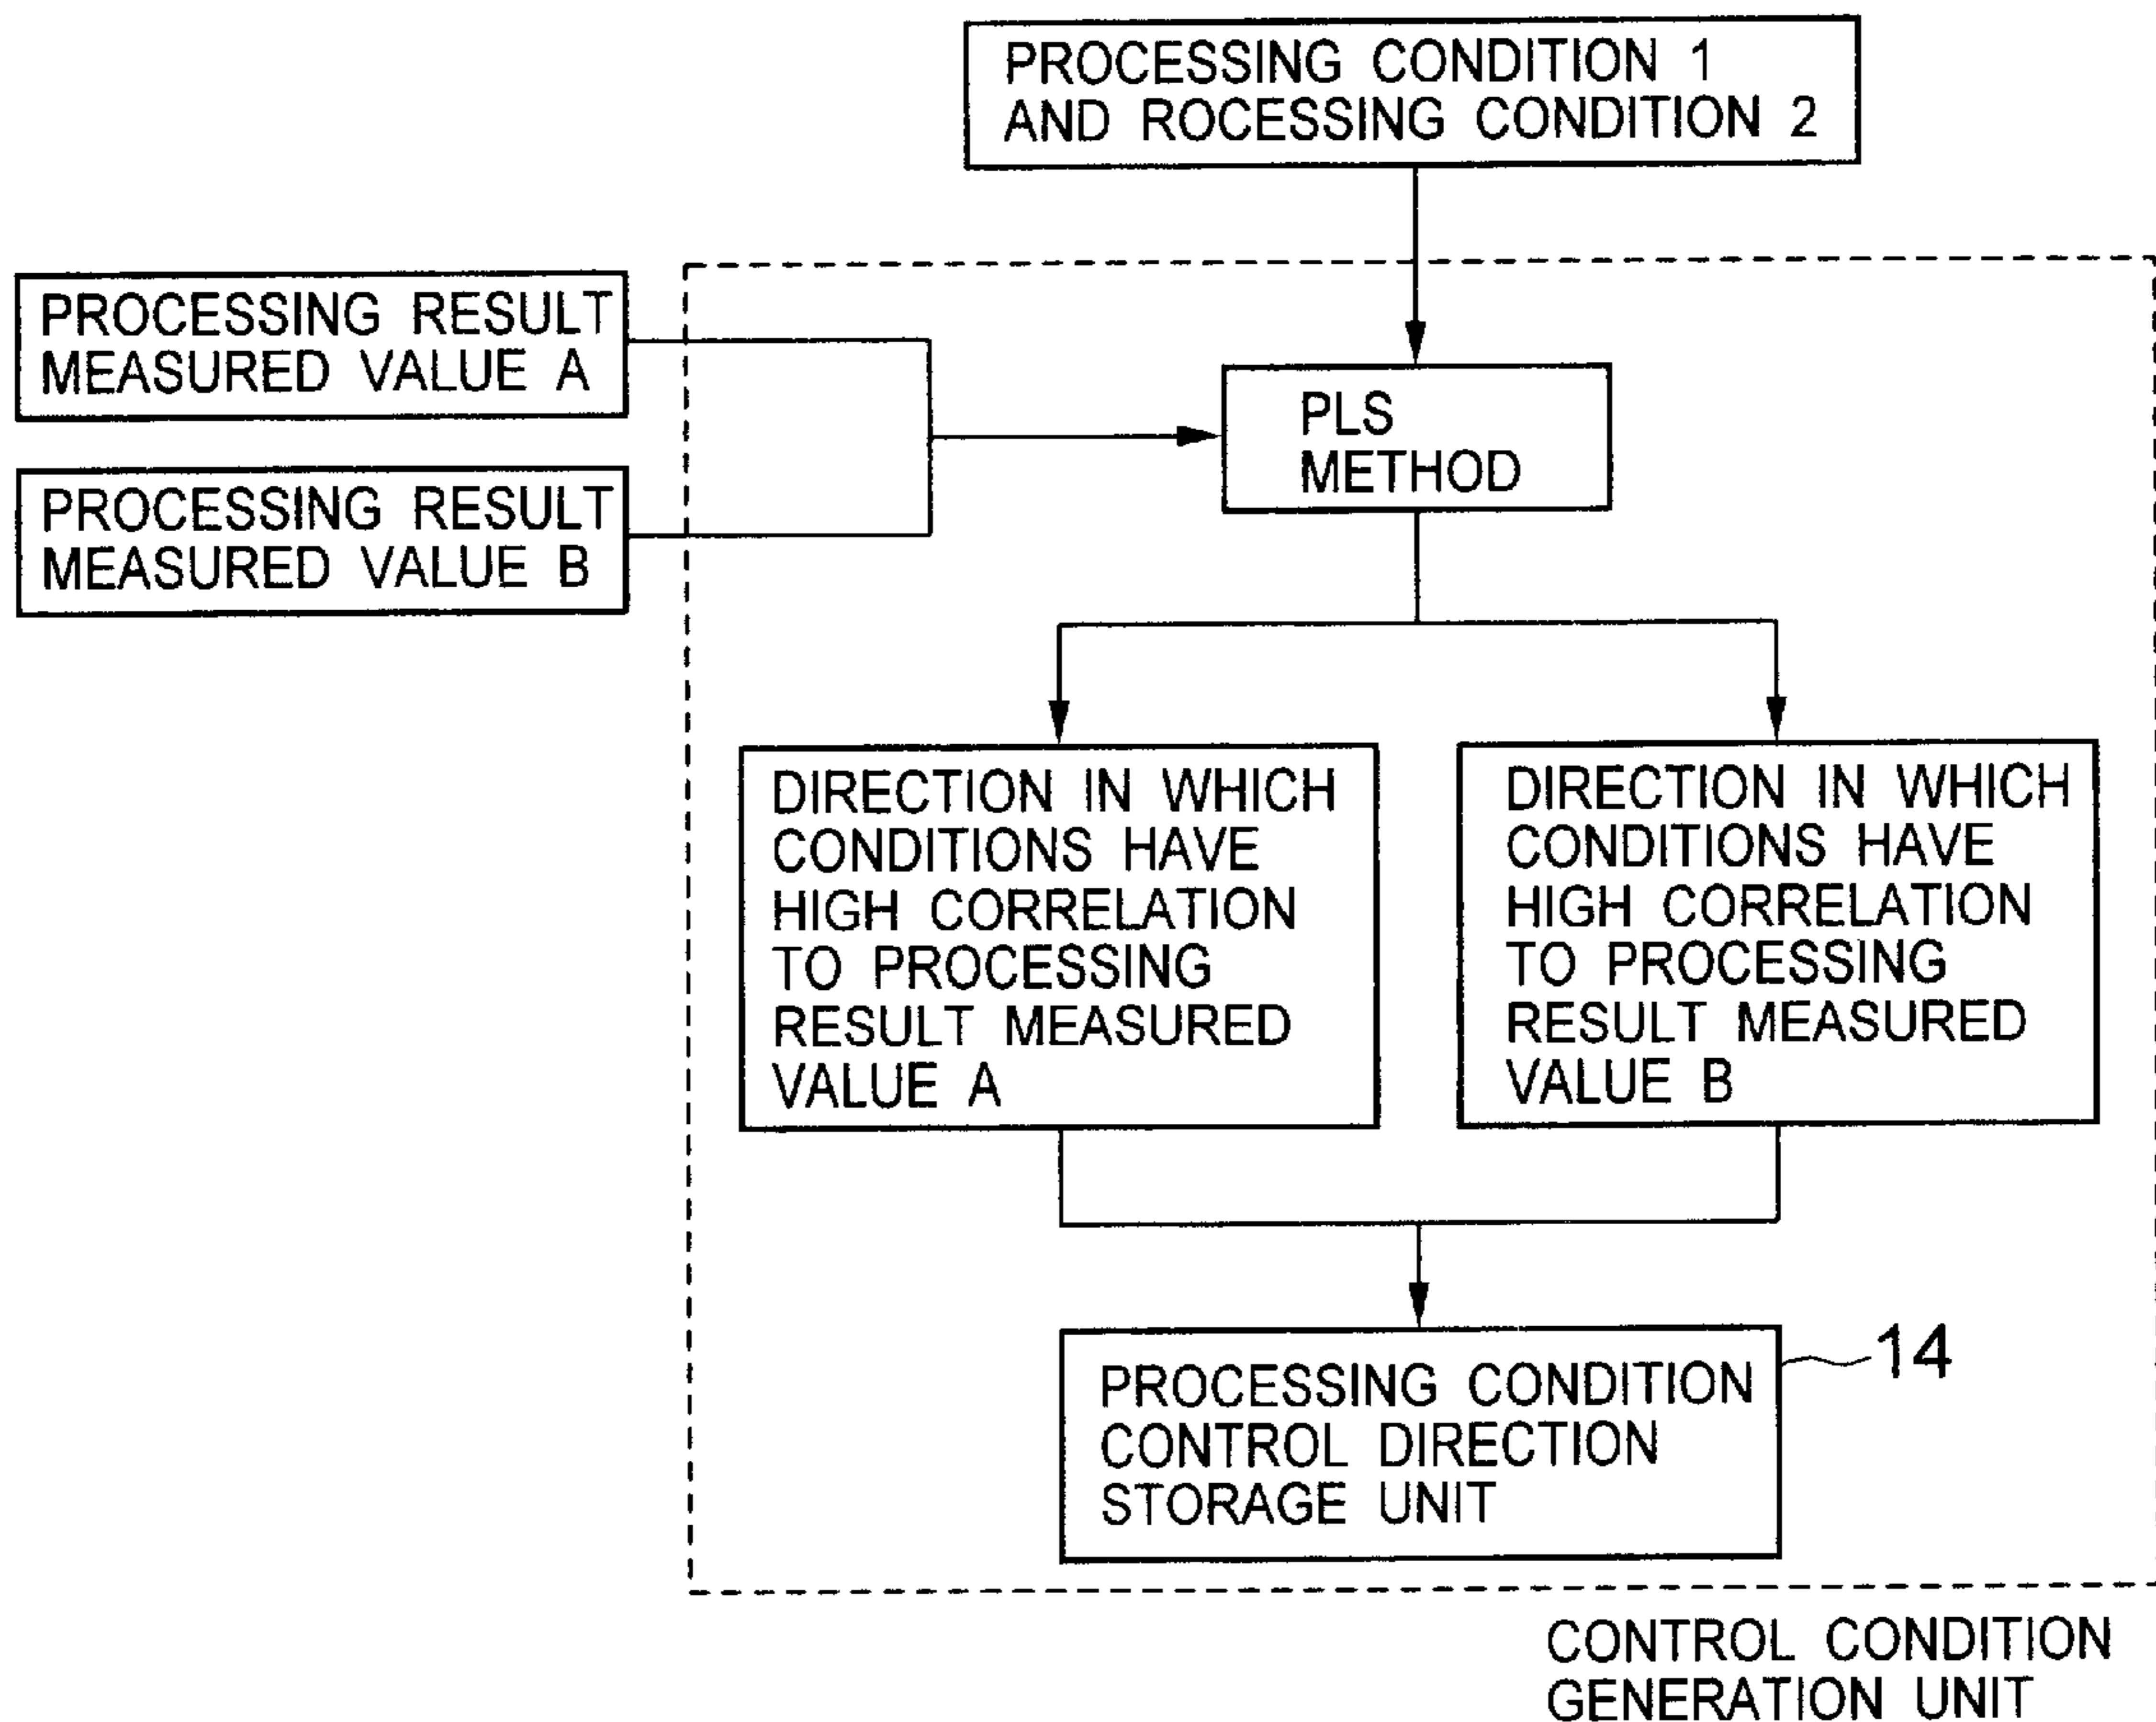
PROCESSING CONDITION 1 AND ROCESSING CONDITION 2

PROCESSING RESULT MEASURED VALUE A

PROCESSING RESULT MEASURED VALUE B

PLS METHOD

DIRECTION IN WHICH CONDITIONS HAVE HIGH CORRELATION TO PROCESSING RESULT MEASURED VALUE A

DIRECTION IN WHICH CONDITIONS HAVE HIGH CORRELATION TO PROCESSING RESULT MEASURED VALUE B

PROCESSING CONDITION CONTROL DIRECTION STORAGE UNIT

14

CONTROL CONDITION GENERATION UNIT